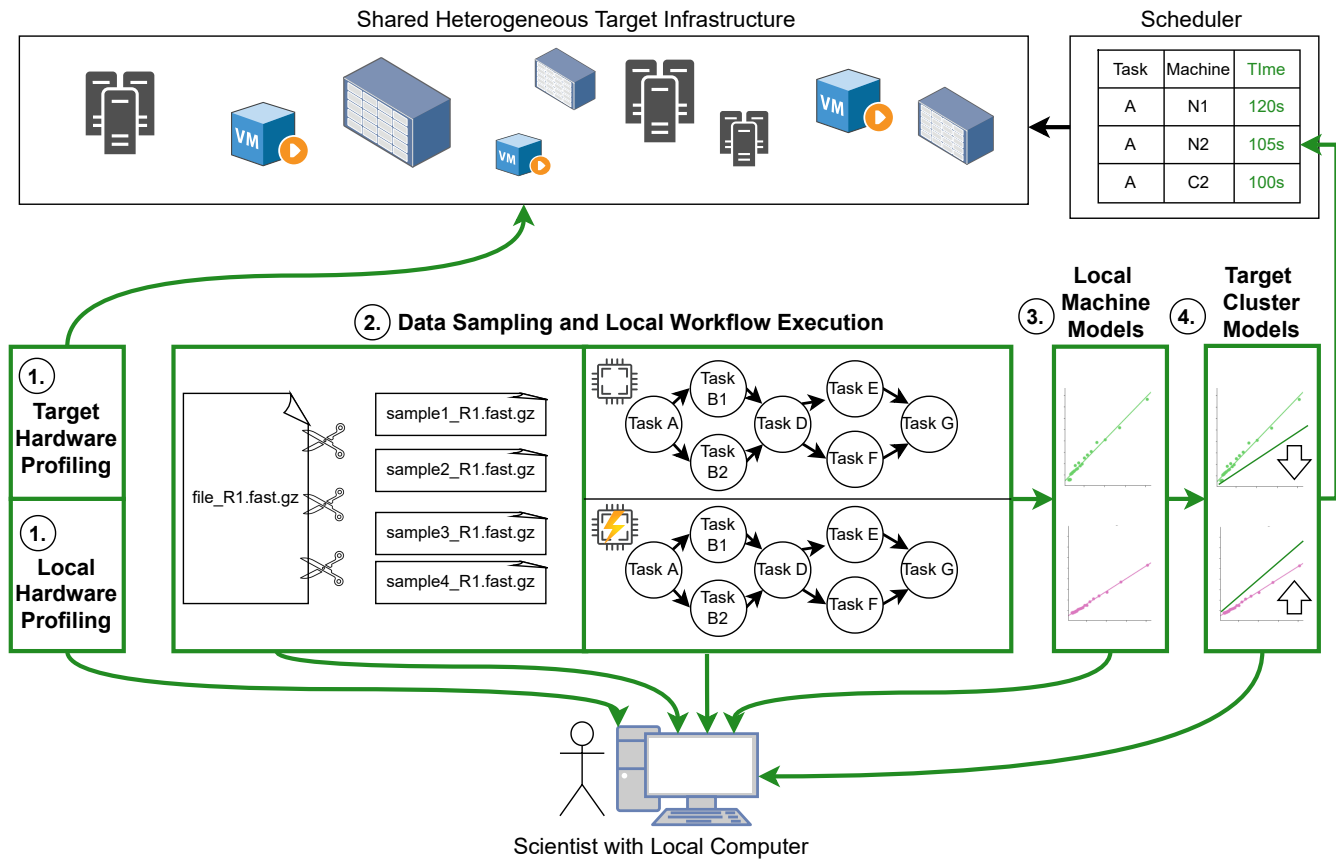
Shared Heterogeneous Target Infrastructure

VM

VM

VM

Scheduler

| Task | Machine | TIme |
|---|---|---|
| A | N1 | 120s |
| A | N2 | 105s |
| A | C2 | 100s |

1. Target Hardware Profiling

1. Local Hardware Profiling

2. Data Sampling and Local Workflow Execution

file_R1.fast.gz

sample1_R1.fast.gz

sample2_R1.fast.gz

sample3_R1.fast.gz

sample4_R1.fast.gz

Task A

Task B1

Task B2

Task D

Task E

Task F

Task G

Task A

Task B1

Task B2

Task D

Task E

Task F

Task G

3. Local Machine Models

4. Target Cluster Models

Scientist with Local Computer